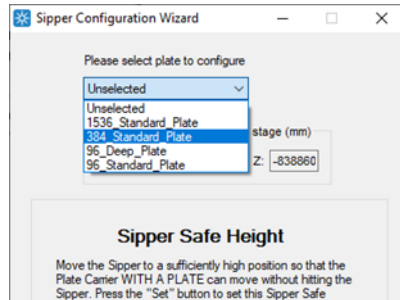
Sipper Configuration Wizard

Please select plate to configure

Unselected

Unselected
1536_Standard_Plate
384_Standard_Plate
96_Deep_Plate
96_Standard_Plate

stage (mm)

Z: -838860

Sipper Safe Height

Move the Sipper to a sufficiently high position so that the Plate Carrier WITH A PLATE can move without hitting the Sipper. Press the "Set" button to set this Sipper Safe